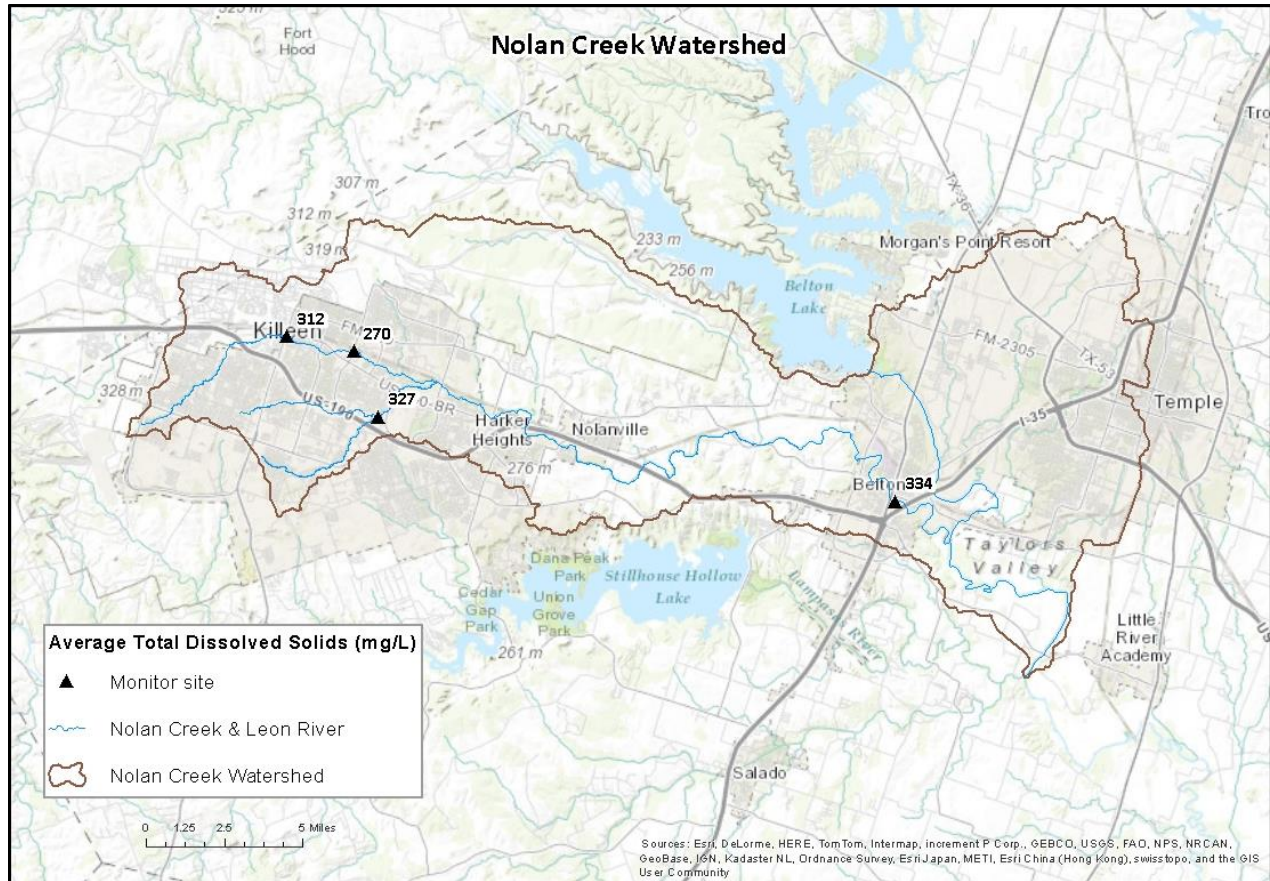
Nolan Creek Watershed

Fort Hood

307 m

312 m

319 m

233 m

256 m

Morgan's Point Resort

Belton Lake

TX-36

Tro

312

Killeen

FM

270

US-190-BR

327

US-190

328 m

Harker Heights

Nolanville

276 m

FM-2305

TX-53

I-35

Temple

Belton

334

Taylors Valley

Dana Peak Park

Stillhouse Hollow Lake

Cedar Gap Park

Union Grove Park

261 m

Lampasas River

Little River Academy

US

Salado

Average Total Dissolved Solids (mg/L)

Monitor site

Nolan Creek & Leon River

Nolan Creek Watershed

0 1.25 2.5 5 Miles

Sources: Esri, DeLorme, HERE, TomTom, Intermap, increment P Corp., GEBCO, USGS, FAO, NPS, NRCAN, GeoBase, IGN, Kadaster NL, Ordnance Survey, Esri Japan, METI, Esri China (Hong Kong), swisstopo, and the GIS User Community